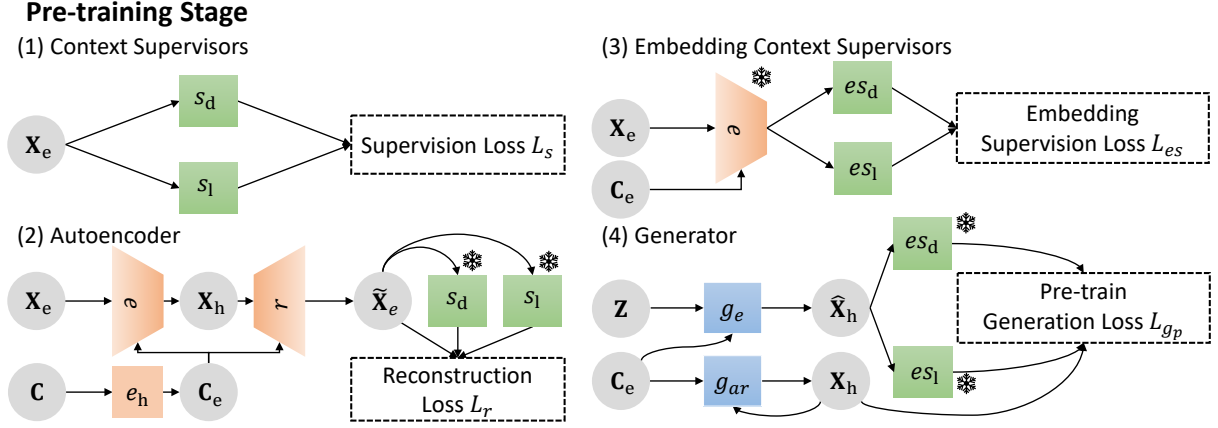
Pre-training Stage

(1) Context Supervisors

$\mathbf{X}_\mathrm{e}$

$s_\mathrm{d}$

$s_\mathrm{l}$

Supervision Loss $L_s$

(3) Embedding Context Supervisors

$\mathbf{X}_\mathrm{e}$

$\mathbf{C}_\mathrm{e}$

$e$

$es_\mathrm{d}$

$es_\mathrm{l}$

Embedding Supervision Loss $L_{es}$

(2) Autoencoder

$\mathbf{X}_\mathrm{e}$

$e$

$\mathbf{X}_\mathrm{h}$

$r$

$\widetilde{\mathbf{X}}_e$

$s_\mathrm{d}$

$s_\mathrm{l}$

$\mathbf{C}$

$e_\mathrm{h}$

$\mathbf{C}_\mathrm{e}$

Reconstruction Loss $L_r$

(4) Generator

$\mathbf{Z}$

$g_e$

$\widehat{\mathbf{X}}_\mathrm{h}$

$\mathbf{C}_\mathrm{e}$

$g_{ar}$

$\mathbf{X}_\mathrm{h}$

$es_\mathrm{d}$

$es_\mathrm{l}$

Pre-train Generation Loss $L_{g_p}$